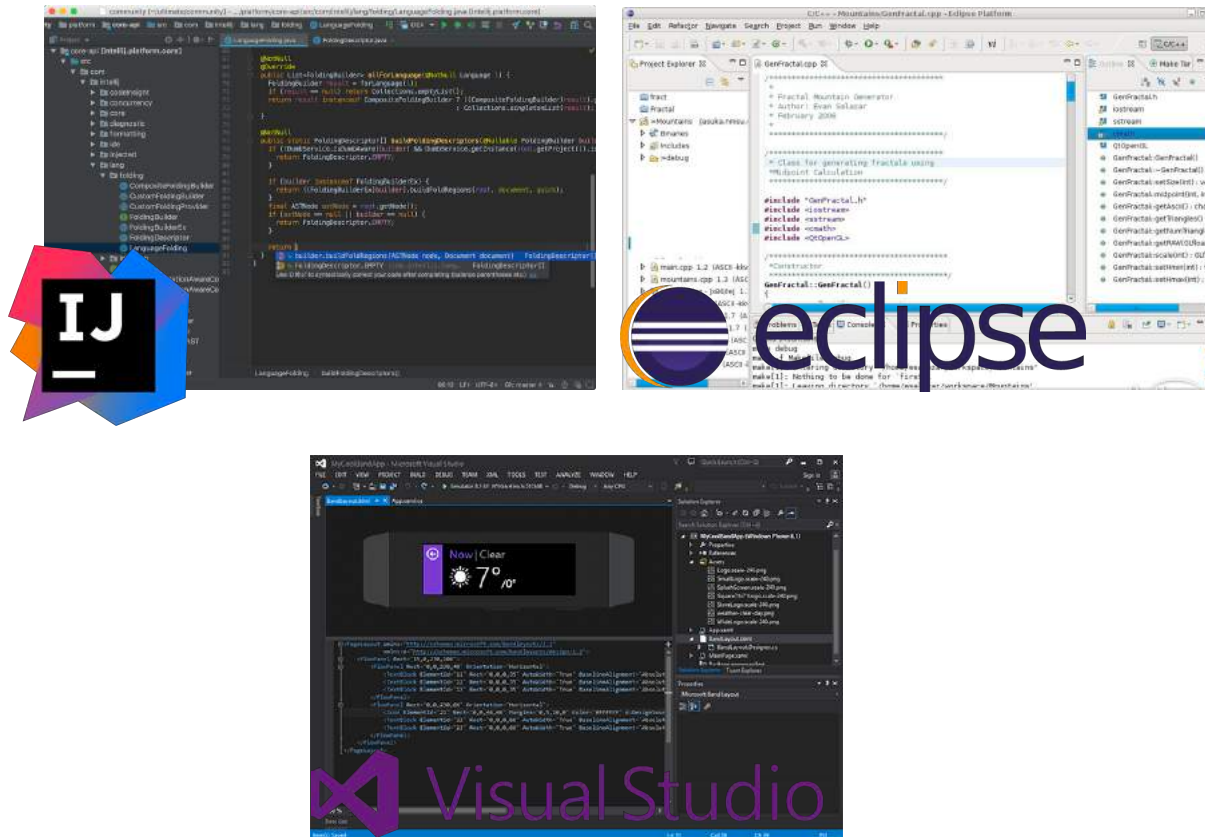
IJ

C/C++ - Mountains/GenFractal.cpp - Eclipse Platform

File Edit Refactor Navigate Search Project Run Window Help

Project Explorer

GenFractal.cpp

/*
* Fractal Mountain Generator
* Author: Evan Salazar
* February 2008
*/

/*
* Class for generating Fractals using
* Midpoint Calculation
*/

#include "GenFractal.h"
#include <iostream>
#include <sstream>
#include <string>
#include <cmath>
#include <QtOpenGL>

/*
*Constructor
*/

GenFractal::GenFractal()
{

GenFractal.h
iostream
sstream
cmath
QtOpenGL
GenFractal::GenFractal()
GenFractal::~GenFractal()
GenFractal::setSize(int)
GenFractal::midpoint(int, int)
GenFractal::getAscii()
GenFractal::getTriangles()
GenFractal::getNumTriangles()
GenFractal::getRAWOLSize()
GenFractal::scale(int)
GenFractal::setHmin(int)
GenFractal::setHmax(int)

make[1]: Nothing to be done for 'first'.

eclipse

Now | Clear

7°

Solution Explorer

Properties

Visual Studio